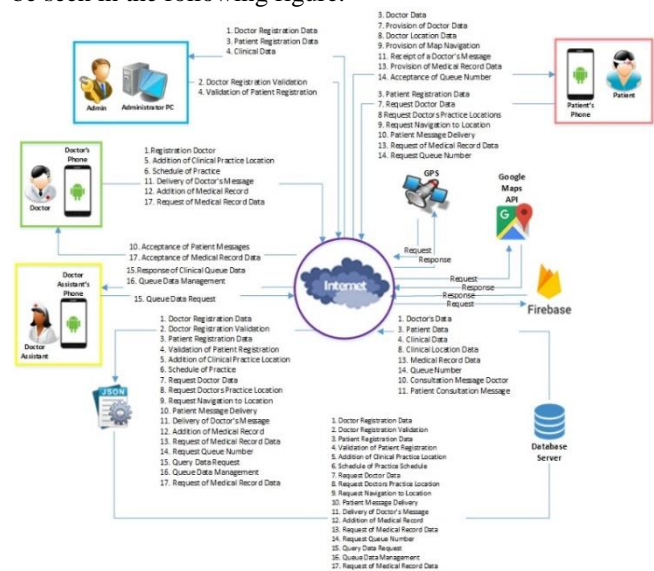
be seen in the following figure.

1. Doctor Registration Data
3. Patient Registration Data
4. Clinical Data

2. Doctor Registration Validation
4. Validation of Patient Registration

Admin
Administrator PC

3. Doctor Data
7. Provision of Doctor Data
8. Doctor Location Data
9. Provision of Map Navigation
11. Receipt of a Doctor's Message
13. Provision of Medical Record Data
14. Acceptance of Queue Number

3. Patient Registration Data
7. Request Doctor Data
8 Request Doctors Practice Locations
9. Request Navigation to Location
10. Patient Message Delivery
13. Request of Medical Record Data
14. Request Queue Number

Patient's Phone
Patient

Doctor's Phone
Doctor

1. Registration Doctor
5. Addition of Clinical Practice Location
6. Schedule of Practice
11. Delivery of Doctor's Message
12. Addition of Medical Record
17. Request of Medical Record Data

GPS
Google Maps API

Request
Response

10. Acceptance of Patient Messages
17. Acceptance of Medical Record Data

Doctor Assistant's Phone
Doctor Assistant

15. Response of Clinical Queue Data
16. Queue Data Management
15. Queue Data Request

Internet

Request
Response
Response
Request

Firebase

JSON

1. Doctor Registration Data
2. Doctor Registration Validation
3. Patient Registration Data
4. Validation of Patient Registration
5. Addition of Clinical Practice Location
6. Schedule of Practice
7. Request Doctor Data
8. Request Doctors Practice Location
9. Request Navigation to Location
10. Patient Message Delivery
11. Delivery of Doctor's Message
12. Addition of Medical Record
13. Request of Medical Record Data
14. Request Queue Number
15. Query Data Request
16. Queue Data Management
17. Request of Medical Record Data

1. Doctor's Data
3. Patient Data
4. Clinical Data
8. Clinical Location Data
13. Medical Record Data
14. Queue Number
10. Consultation Message Doctor
11. Patient Consultation Message

Database Server

1. Doctor Registration Data
2. Doctor Registration Validation
3. Patient Registration Data
4. Validation of Patient Registration
5. Addition of Clinical Practice Location
6. Schedule of Practice Schedule
7. Request Doctor Data
8. Request Doctors Practice Location
9. Request Navigation to Location
10. Patient Message Delivery
11. Delivery of Doctor's Message
12. Addition of Medical Record
13. Request of Medical Record Data
14. Request Queue Number
15. Query Data Request
16. Queue Data Management
17. Request of Medical Record Data